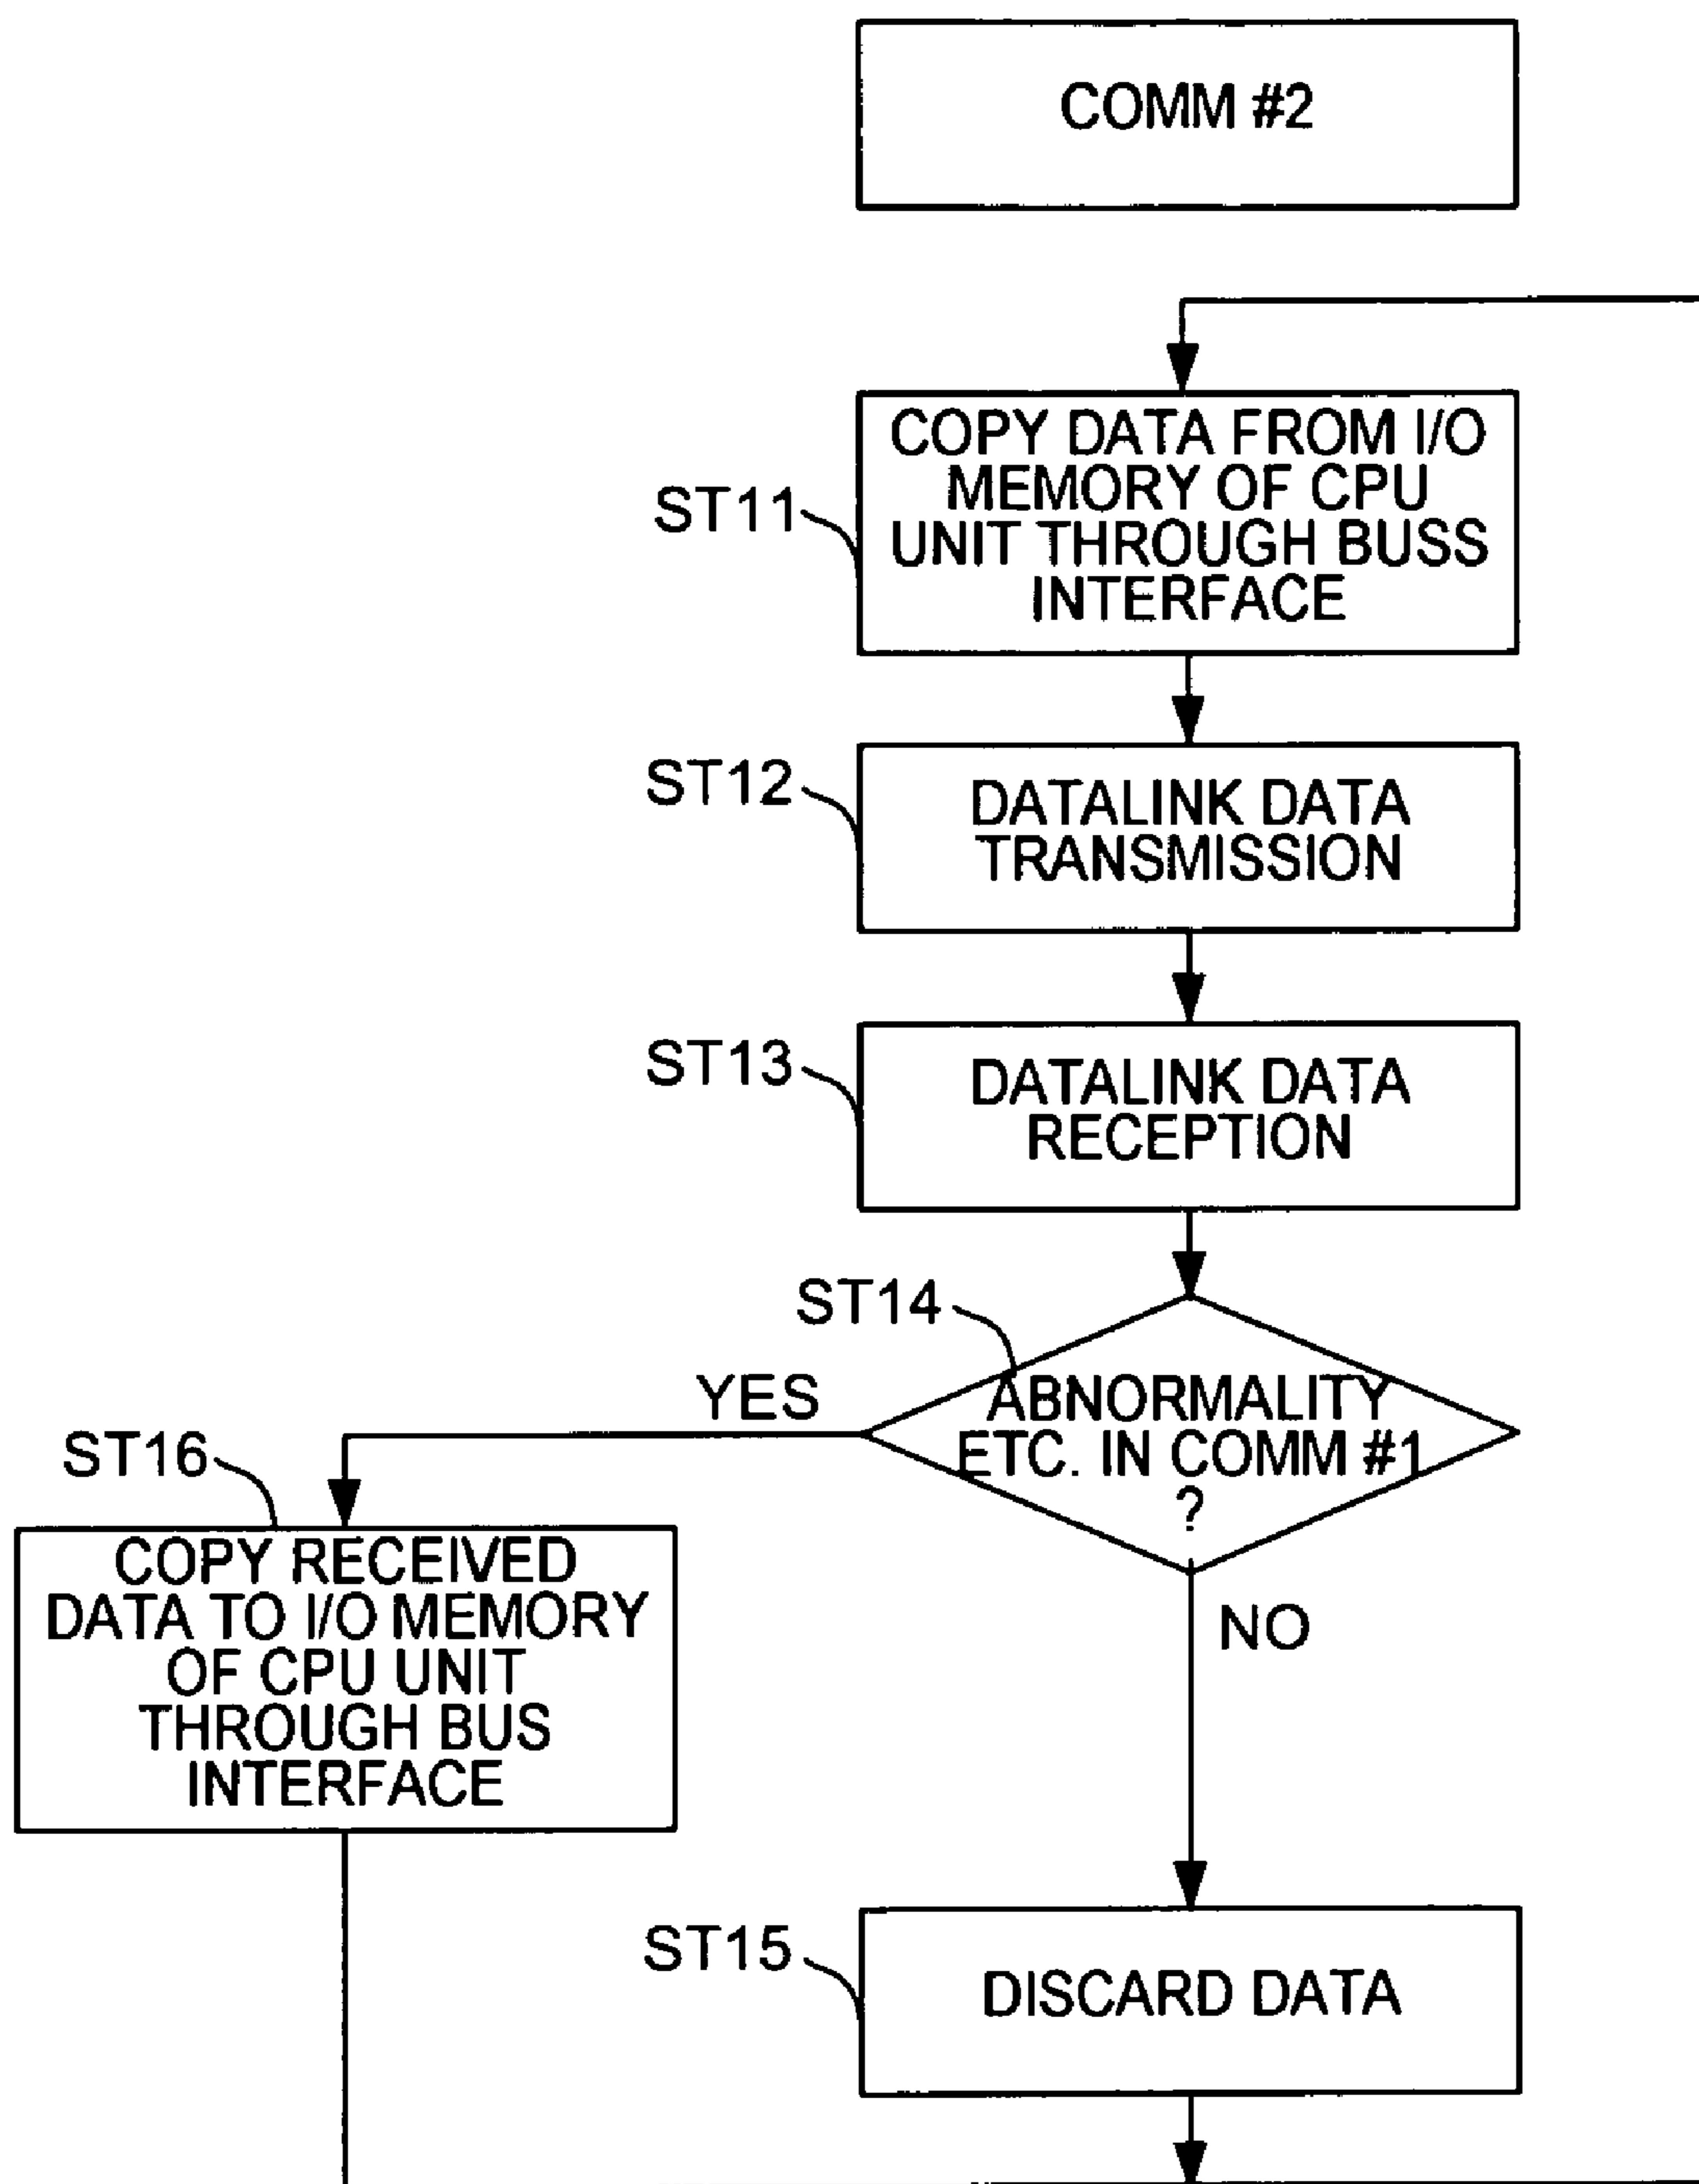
COMM #2

ST11

COPY DATA FROM I/O MEMORY OF CPU UNIT THROUGH BUSS INTERFACE

ST12

DATALINK DATA TRANSMISSION

ST13

DATALINK DATA RECEPTION

ST14

ABNORMALITY ETC. IN COMM #1 ?

YES

NO

ST16

COPY RECEIVED DATA TO I/O MEMORY OF CPU UNIT THROUGH BUS INTERFACE

ST15

DISCARD DATA